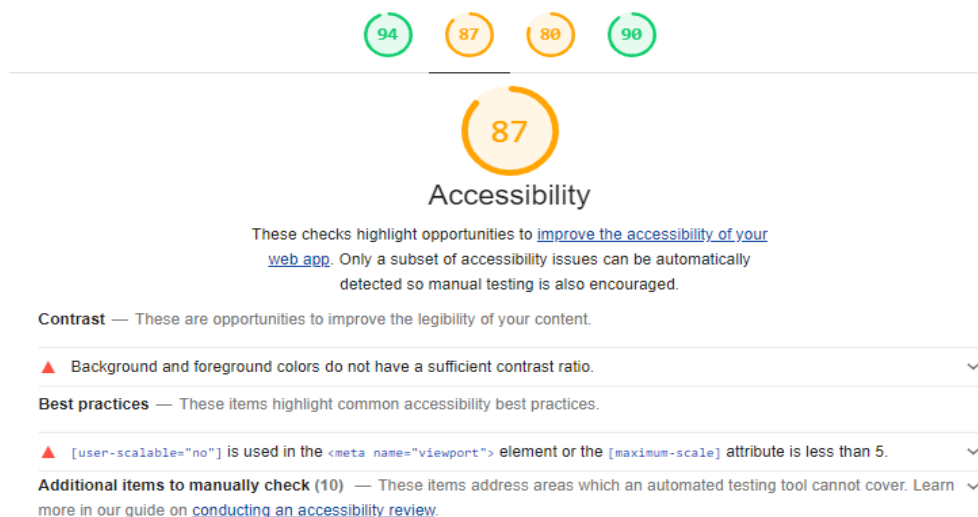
94 87 80 90

87

Accessibility

These checks highlight opportunities to improve the accessibility of your web app. Only a subset of accessibility issues can be automatically detected so manual testing is also encouraged.

Contrast — These are opportunities to improve the legibility of your content.

Background and foreground colors do not have a sufficient contrast ratio.

Best practices — These items highlight common accessibility best practices.

[user-scalable="no"] is used in the <meta name="viewport"> element or the [maximum-scale] attribute is less than 5.

Additional items to manually check (10) — These items address areas which an automated testing tool cannot cover. Learn more in our guide on conducting an accessibility review.